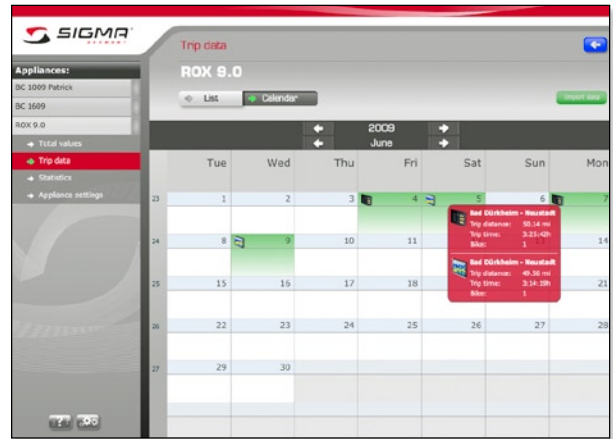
SIGMA
GERMANY

Appliances:
BC 1009 Patrick
BC 1609
ROX 9.0
Total values
Trip data
Statistics
Appliance settings

Trip data
ROX 9.0
List
Calendar
Import data

2009
June

| | Tue | Wed | Thu | Fri | Sat | Sun | Mon |
|---|---|---|---|---|---|---|---|
| 23 | 1 | 2 | 3 | 4 | 5 | 6 | 7 |
| 24 | 8 | 9 | 10 | 11 | | 13 | 14 |
| 25 | 15 | 16 | 17 | 18 | | | 21 |
| 26 | 22 | 23 | 24 | 25 | 26 | 27 | 28 |
| 27 | 29 | 30 | | | | | |

Bad Dürkheim - Neustadt
Trip distance: 50.14 mi
Trip time: 3:25:42h
Bike: 1

Bad Dürkheim - Neustadt
Trip distance: 49.56 mi
Trip time: 3:14:19h
Bike: 1